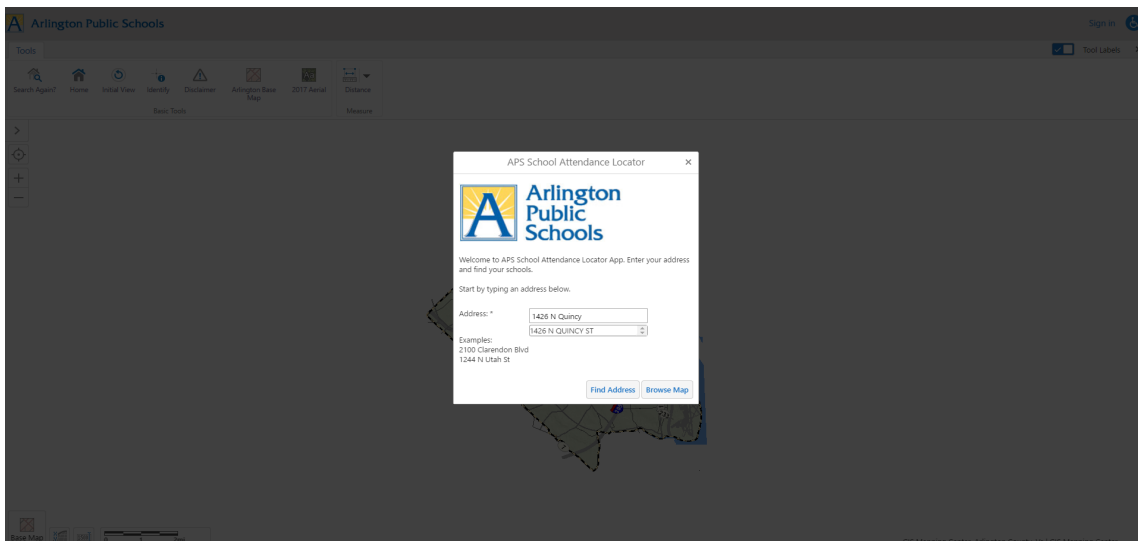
Arlington Public Schools

Sign In

Tools

Tool Labels

Search Again? Home Initial View Identify Disclaimer Arlington Base Map 2017 Aerial

Basic Tools

Distance

Measure

APS School Attendance Locator

×

Arlington Public Schools

Welcome to APS School Attendance Locator App. Enter your address and find your schools.

Start by typing an address below.

Address: * 1426 N Quincy

1426 N QUINCY ST

Examples:
2100 Clarendon Blvd
1244 N Utah St

Find Address Browse Map

Base Map